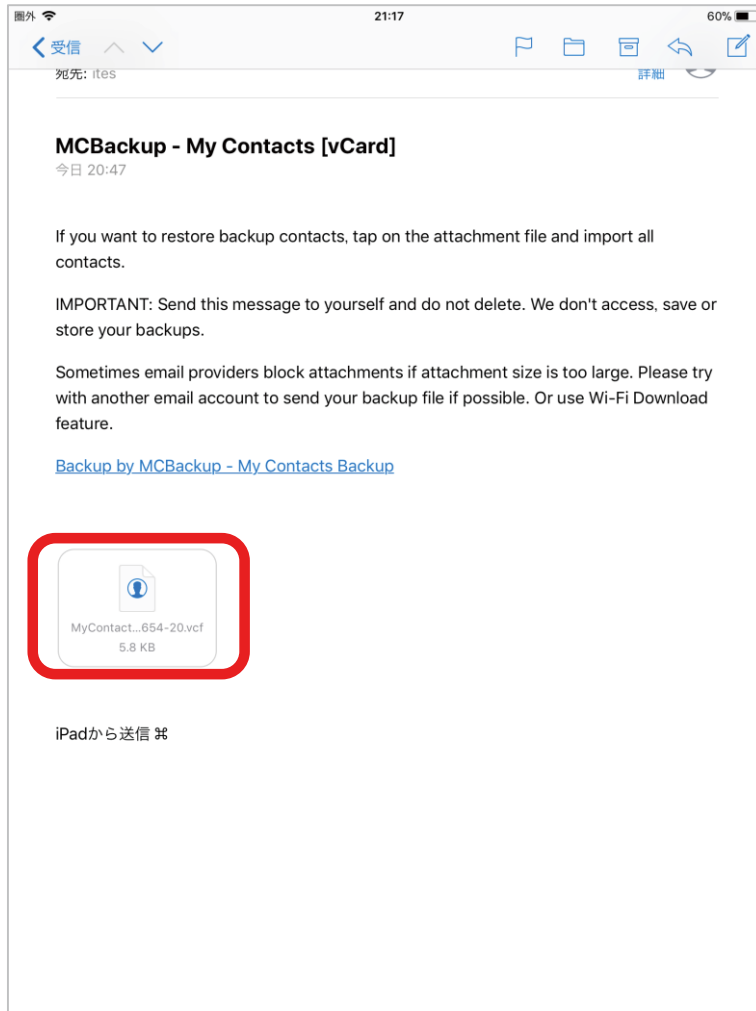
圏外 21:17 60%

受信

宛先: ites 詳細

MCBackup - My Contacts [vCard]
今日 20:47

If you want to restore backup contacts, tap on the attachment file and import all contacts.

IMPORTANT: Send this message to yourself and do not delete. We don't access, save or store your backups.

Sometimes email providers block attachments if attachment size is too large. Please try with another email account to send your backup file if possible. Or use Wi-Fi Download feature.

Backup by MCBackup - My Contacts Backup

MyContact...654-20.vcf
5.8 KB

iPadから送信 ⌘